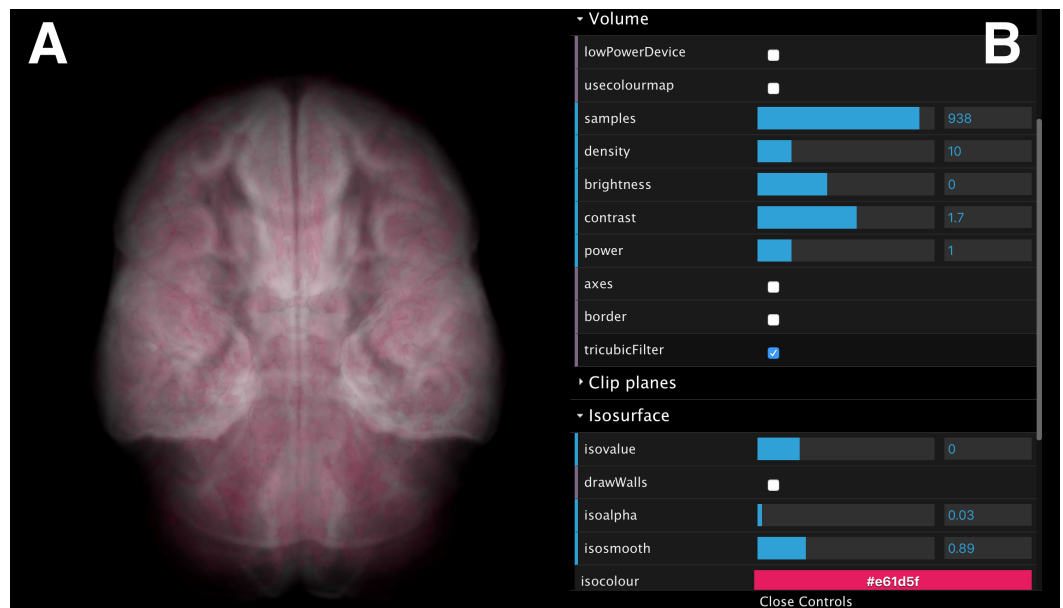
A

B

Volume

| | |
|---|---|
| lowPowerDevice | |
| usecolourmap | |
| samples | 938 |
| density | 10 |
| brightness | 0 |
| contrast | 1.7 |
| power | 1 |
| axes | |
| border | |
| tricubicFilter | |

Clip planes

Isosurface

| | |
|---|---|
| isovalue | 0 |
| drawWalls | |
| isoalpha | 0.03 |
| isosmooth | 0.89 |
| isocolour | #e61d5f |

Close Controls